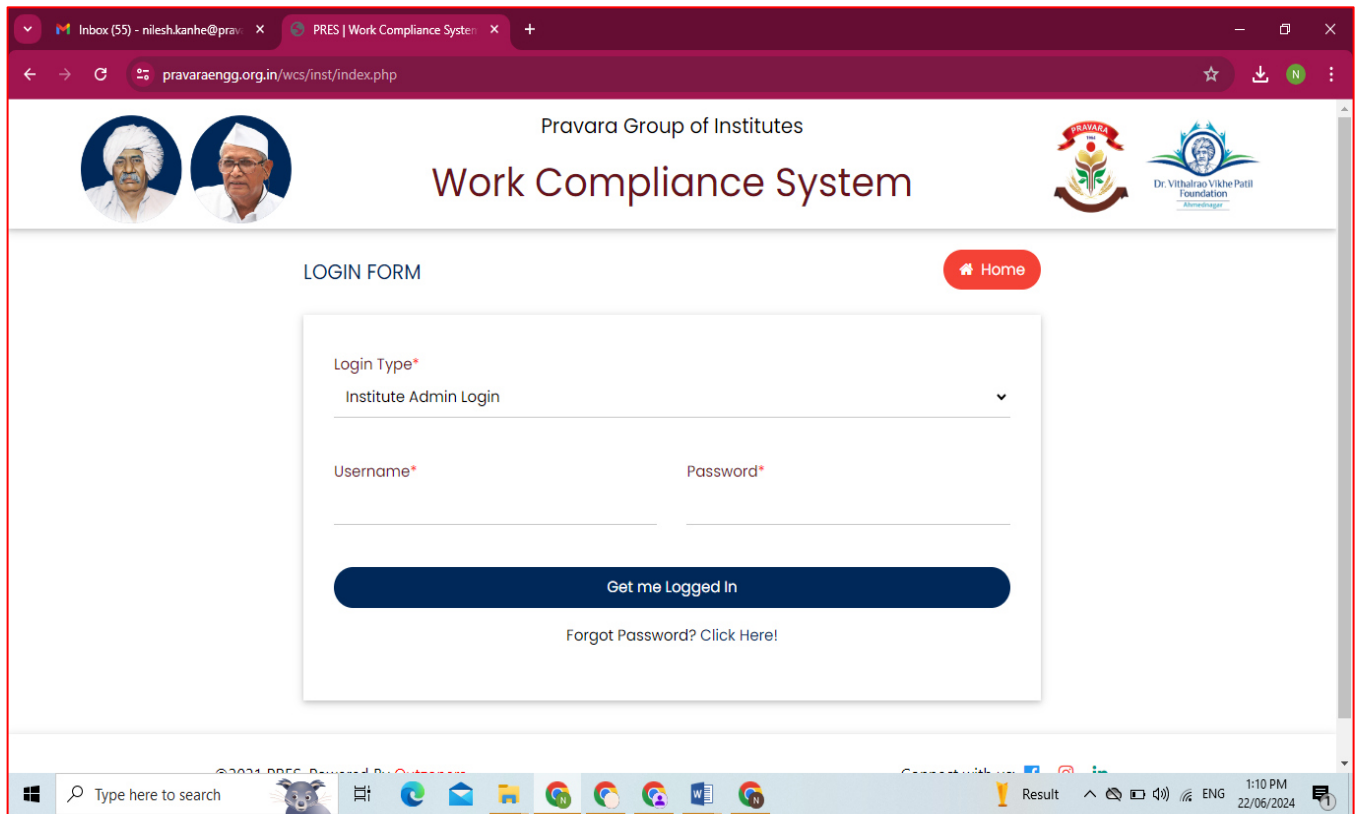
Inbox (55) - nilesh.kanhe@prav
PRES | Work Compliance Systen
pravaraengg.org.in/wcs/inst/index.php

Pravara Group of Institutes
Work Compliance System

PRAVARA
Dr. Vithalrao Vikhe Patil Foundation
Ahmednagar

LOGIN FORM
Home

Login Type*
Institute Admin Login

Username*
Password*

Get me Logged In

Forgot Password? Click Here!

©2021 PRES. Powered By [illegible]
Connect with us:

Type here to search
Result
ENG
1:10 PM
22/06/2024